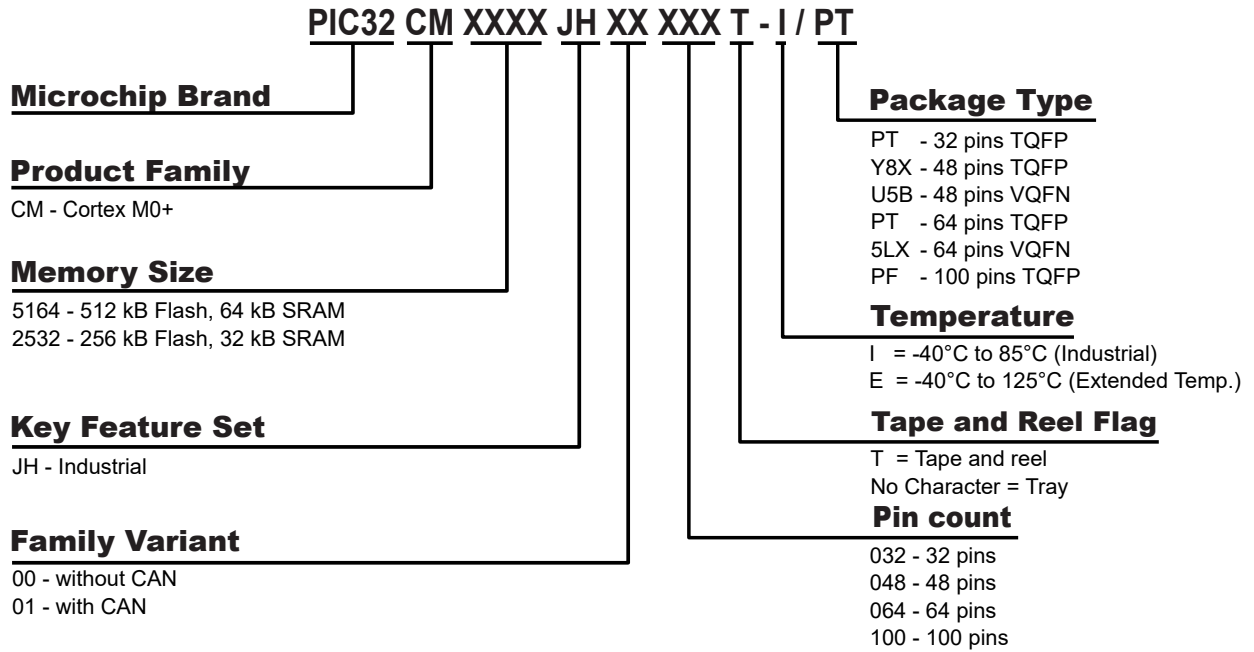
PIC32 CM XXXX JH XX XXX T - I / PT

Microchip Brand

Product Family

CM - Cortex M0+

Memory Size

5164 - 512 kB Flash, 64 kB SRAM
2532 - 256 kB Flash, 32 kB SRAM

Key Feature Set

JH - Industrial

Family Variant

00 - without CAN
01 - with CAN

Package Type

PT - 32 pins TQFP
Y8X - 48 pins TQFP
U5B - 48 pins VQFN
PT - 64 pins TQFP
5LX - 64 pins VQFN
PF - 100 pins TQFP

Temperature

I = -40°C to 85°C (Industrial)
E = -40°C to 125°C (Extended Temp.)

Tape and Reel Flag

T = Tape and reel
No Character = Tray

Pin count

032 - 32 pins
048 - 48 pins
064 - 64 pins
100 - 100 pins